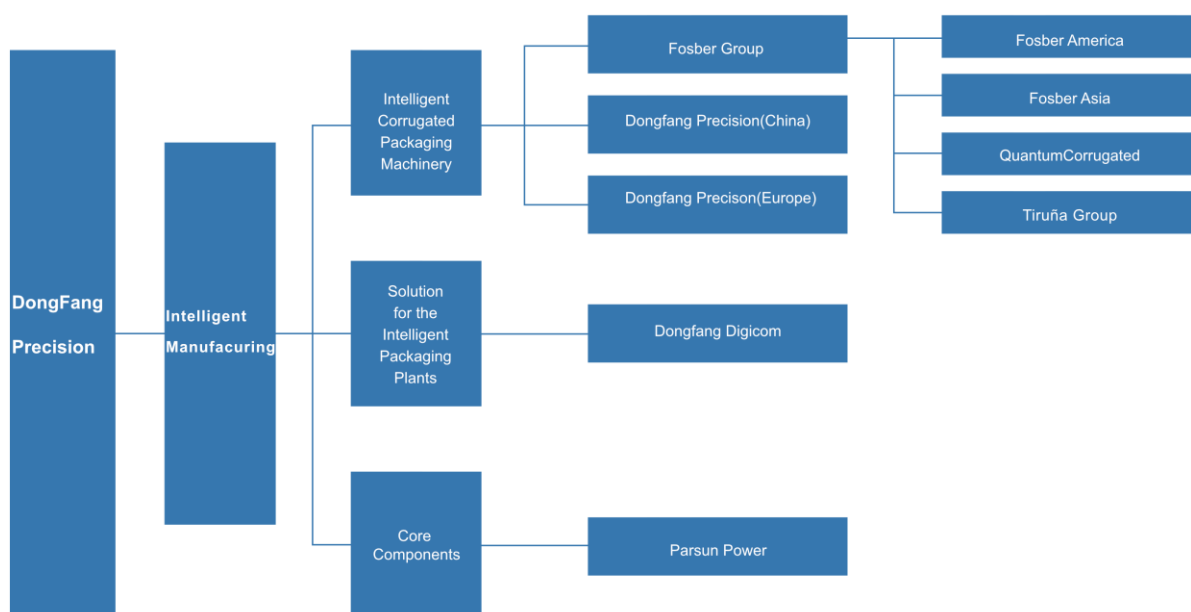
DongFang Precision

Intelligent Manufacuring

Intelligent Corrugated Packaging Machinery

Fosber Group

Fosber America

Fosber Asia

QuantumCorrugated

Tiruña Group

Dongfang Precision(China)

Dongfang Precison(Europe)

Solution for the Intelligent Packaging Plants

Dongfang Digicom

Core Components

Parsun Power